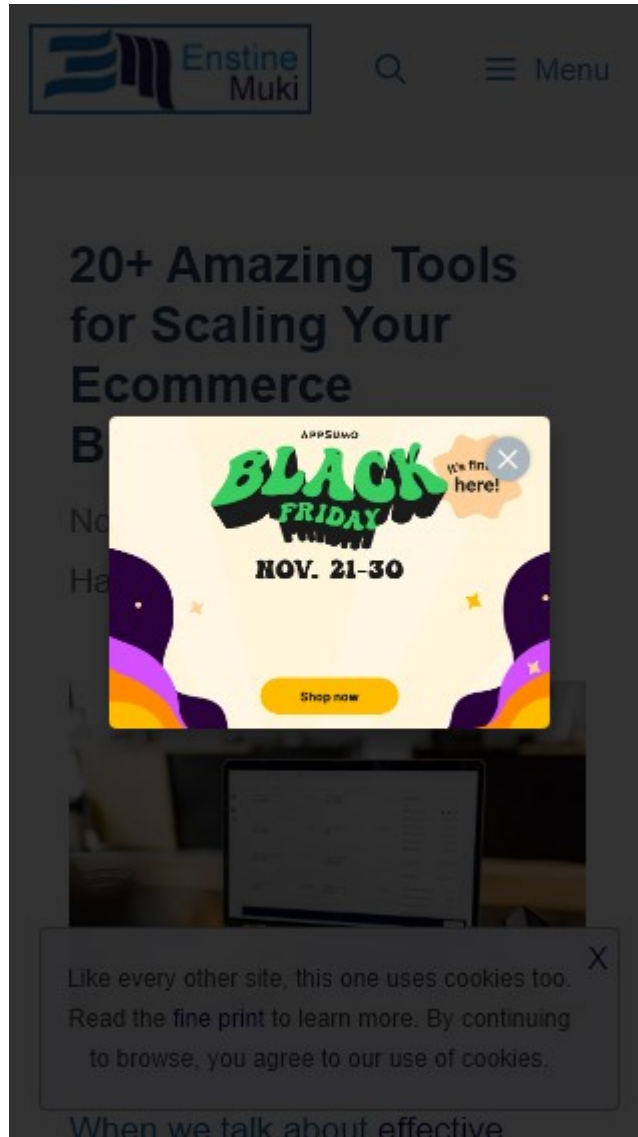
Enstine Muki

Menu

20+ Amazing Tools for Scaling Your Ecommerce B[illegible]

No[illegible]

Ha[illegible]

APPSUMO

BLACK FRIDAY

We're fin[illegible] here!

NOV. 21-30

Shop now

X

Like every other site, this one uses cookies too. Read the fine print to learn more. By continuing to browse, you agree to our use of cookies.

When we talk about effective